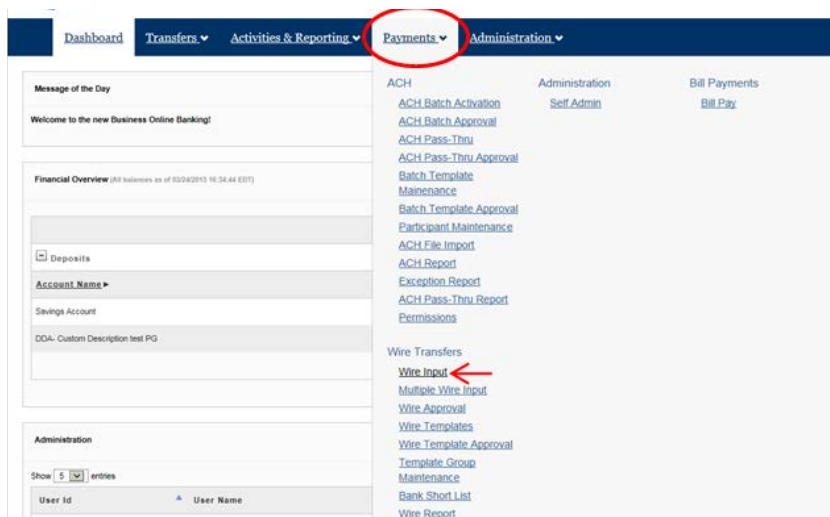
Dashboard Transfers Activities & Reporting Payments Administration

Message of the Day

Welcome to the new Business Online Banking!

Financial Overview (All balances as of 03/24/2013 16:34:44 EDT)

Deposits

Account Name

Savings Account

DDA- Custom Description test PG

Administration

Show 5 entries

User Id User Name

ACH
ACH Batch Activation
ACH Batch Approval
ACH Pass-Thru
ACH Pass-Thru Approval
Batch Template Mainenance
Batch Template Approval
Participant Maintenance
ACH File Import
ACH Report
Exception Report
ACH Pass-Thru Report
Permissions

Wire Transfers
Wire Input
Multiple Wire Input
Wire Approval
Wire Templates
Wire Template Approval
Template Group Maintenance
Bank Short List
Wire Report

Administration
Self Admin

Bill Payments
Bill Pay